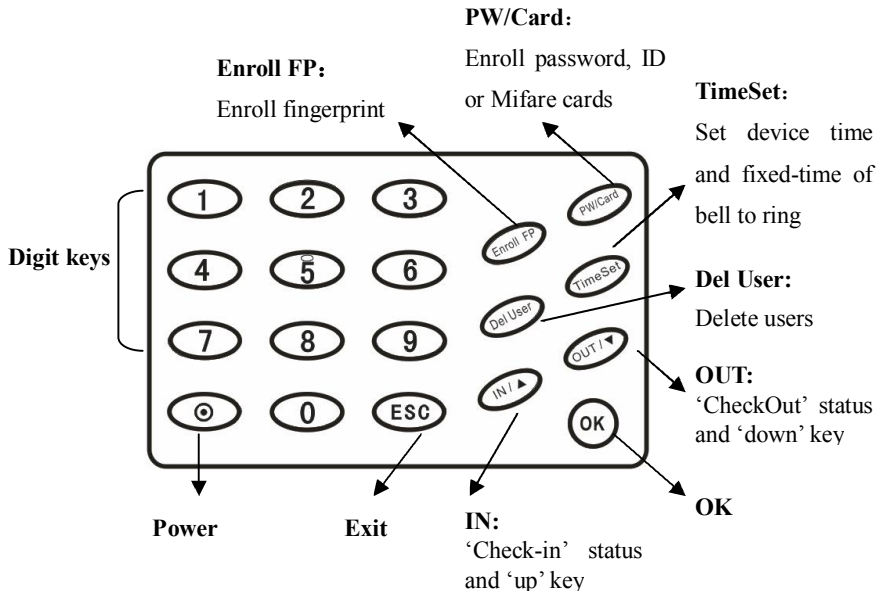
PW/Card：

Enroll password, ID or Mifare cards

Enroll FP：

Enroll fingerprint

TimeSet：

Set device time and fixed-time of bell to ring

Digit keys

1 2 3

4 5 6

7 8 9

⊙ 0 ESC

Enroll FP

PW/Card

TimeSet

Del User

OUT/▼

IN/▶

OK

Del User:

Delete users

OUT:

'CheckOut' status and 'down' key

OK

Power

Exit

IN:

'Check-in' status and 'up' key